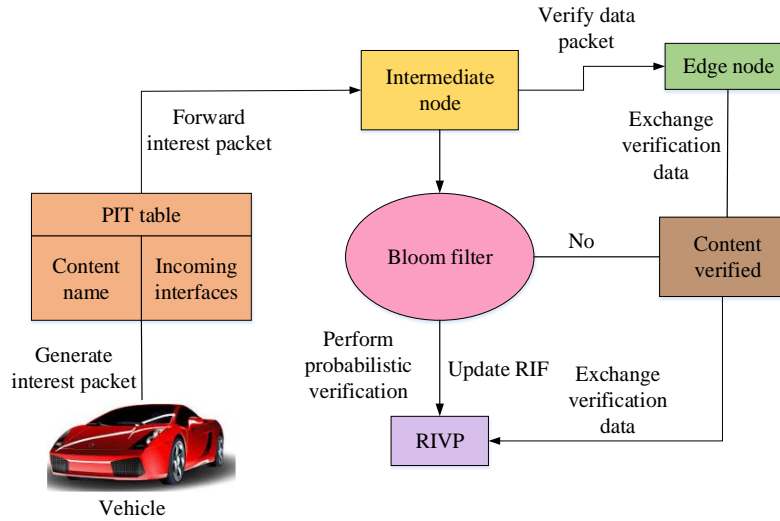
Verify data packet

Intermediate node

Edge node

Forward interest packet

Exchange verification data

PIT table

| Content name | Incoming interfaces |
|---|---|

Bloom filter

No

Content verified

Generate interest packet

Perform probabilistic verification

Update RIF

Exchange verification data

RIVP

Vehicle